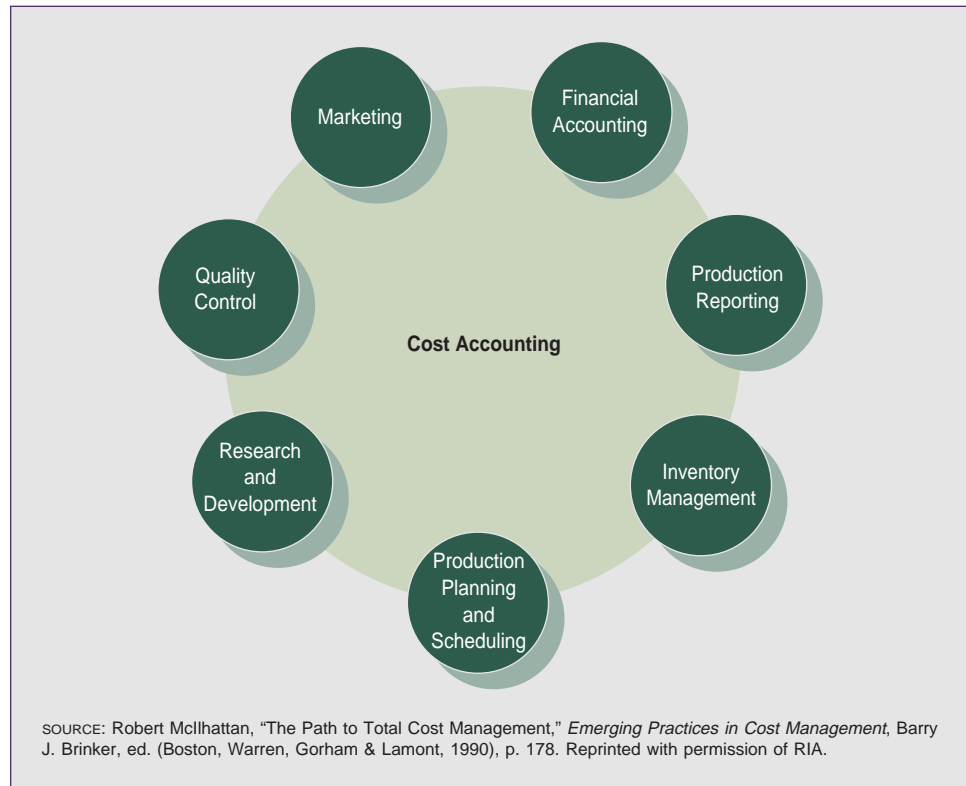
Marketing

Financial Accounting

Quality Control

Production Reporting

Cost Accounting

Research and Development

Inventory Management

Production Planning and Scheduling

SOURCE: Robert McIlhattan, "The Path to Total Cost Management," *Emerging Practices in Cost Management*, Barry J. Brinker, ed. (Boston, Warren, Gorham & Lamont, 1990), p. 178. Reprinted with permission of RIA.